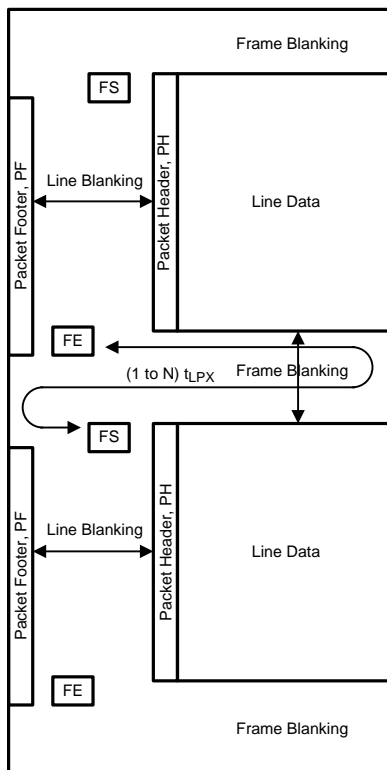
Frame Blanking

FS

Packet Footer, PF

Line Blanking

Packet Header, PH

Line Data

FE

(1 to N) $t_{LPX}$

Frame Blanking

FS

Packet Footer, PF

Line Blanking

Packet Header, PH

Line Data

FE

Frame Blanking